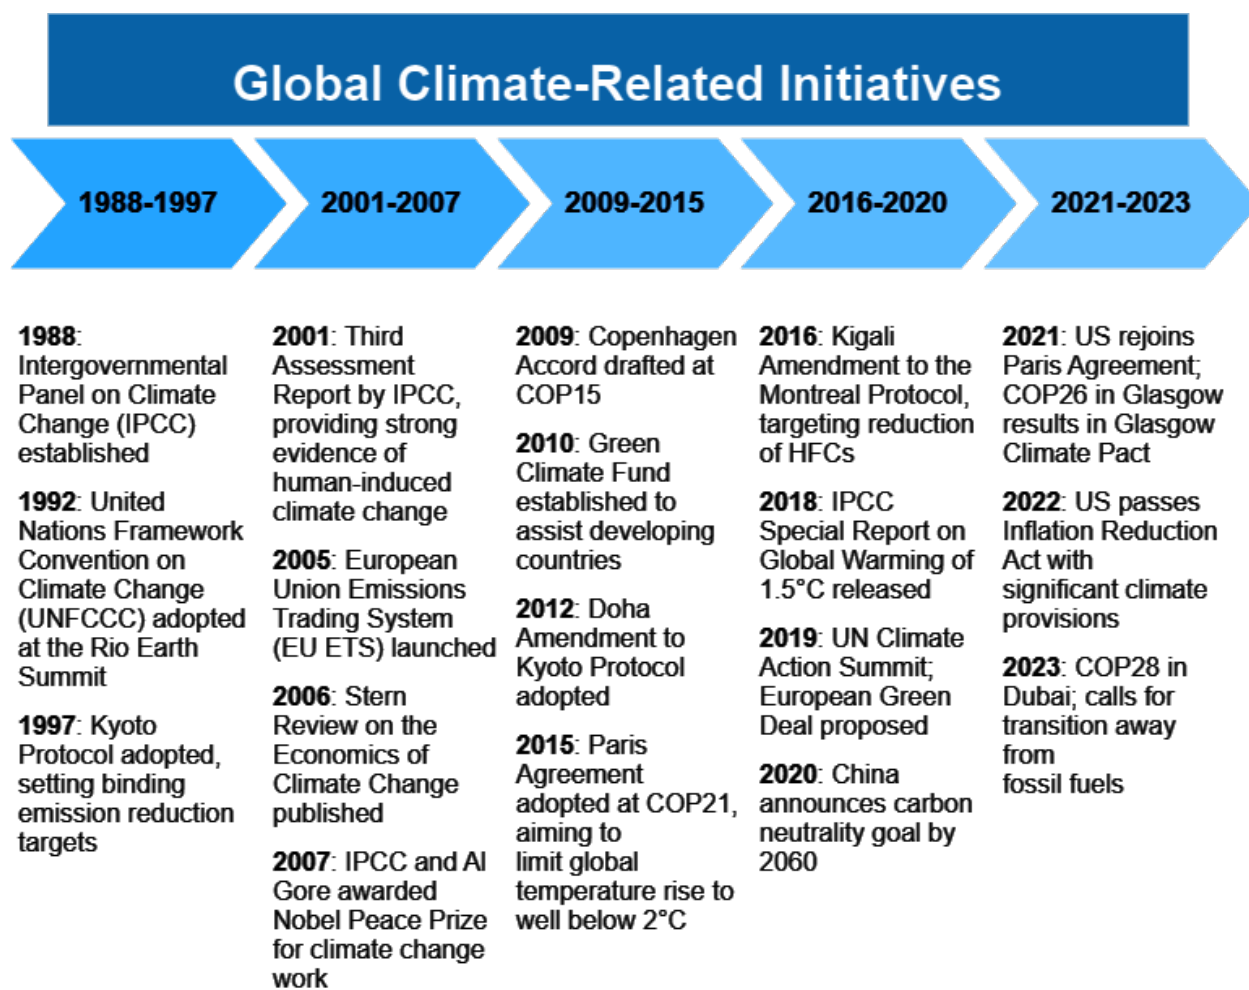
Global Climate-Related Initiatives

1988-1997

2001-2007

2009-2015

2016-2020

2021-2023

**1988**: Intergovernmental Panel on Climate Change (IPCC) established

**1992**: United Nations Framework Convention on Climate Change (UNFCCC) adopted at the Rio Earth Summit

**1997**: Kyoto Protocol adopted, setting binding emission reduction targets

**2001**: Third Assessment Report by IPCC, providing strong evidence of human-induced climate change

**2005**: European Union Emissions Trading System (EU ETS) launched

**2006**: Stern Review on the Economics of Climate Change published

**2007**: IPCC and Al Gore awarded Nobel Peace Prize for climate change work

**2009**: Copenhagen Accord drafted at COP15

**2010**: Green Climate Fund established to assist developing countries

**2012**: Doha Amendment to Kyoto Protocol adopted

**2015**: Paris Agreement adopted at COP21, aiming to limit global temperature rise to well below 2°C

**2016**: Kigali Amendment to the Montreal Protocol, targeting reduction of HFCs

**2018**: IPCC Special Report on Global Warming of 1.5°C released

**2019**: UN Climate Action Summit; European Green Deal proposed

**2020**: China announces carbon neutrality goal by 2060

**2021**: US rejoins Paris Agreement; COP26 in Glasgow results in Glasgow Climate Pact

**2022**: US passes Inflation Reduction Act with significant climate provisions

**2023**: COP28 in Dubai; calls for transition away from fossil fuels